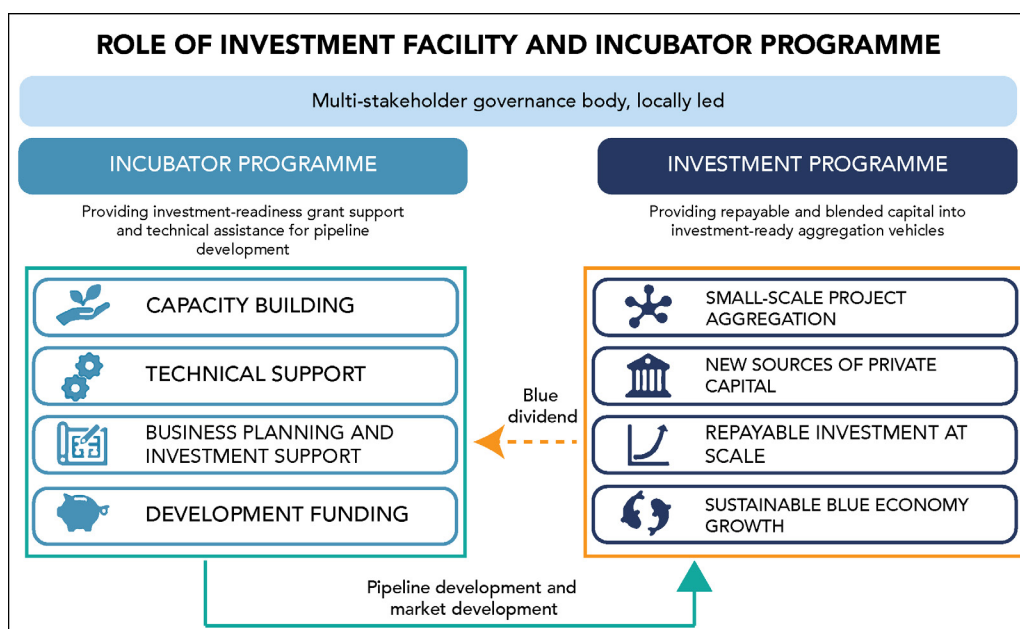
ROLE OF INVESTMENT FACILITY AND INCUBATOR PROGRAMME

Multi-stakeholder governance body, locally led

INCUBATOR PROGRAMME

Providing investment-readiness grant support and technical assistance for pipeline development

CAPACITY BUILDING

TECHNICAL SUPPORT

BUSINESS PLANNING AND INVESTMENT SUPPORT

DEVELOPMENT FUNDING

INVESTMENT PROGRAMME

Providing repayable and blended capital into investment-ready aggregation vehicles

SMALL-SCALE PROJECT AGGREGATION

NEW SOURCES OF PRIVATE CAPITAL

REPAYABLE INVESTMENT AT SCALE

SUSTAINABLE BLUE ECONOMY GROWTH

Blue dividend

Pipeline development and market development